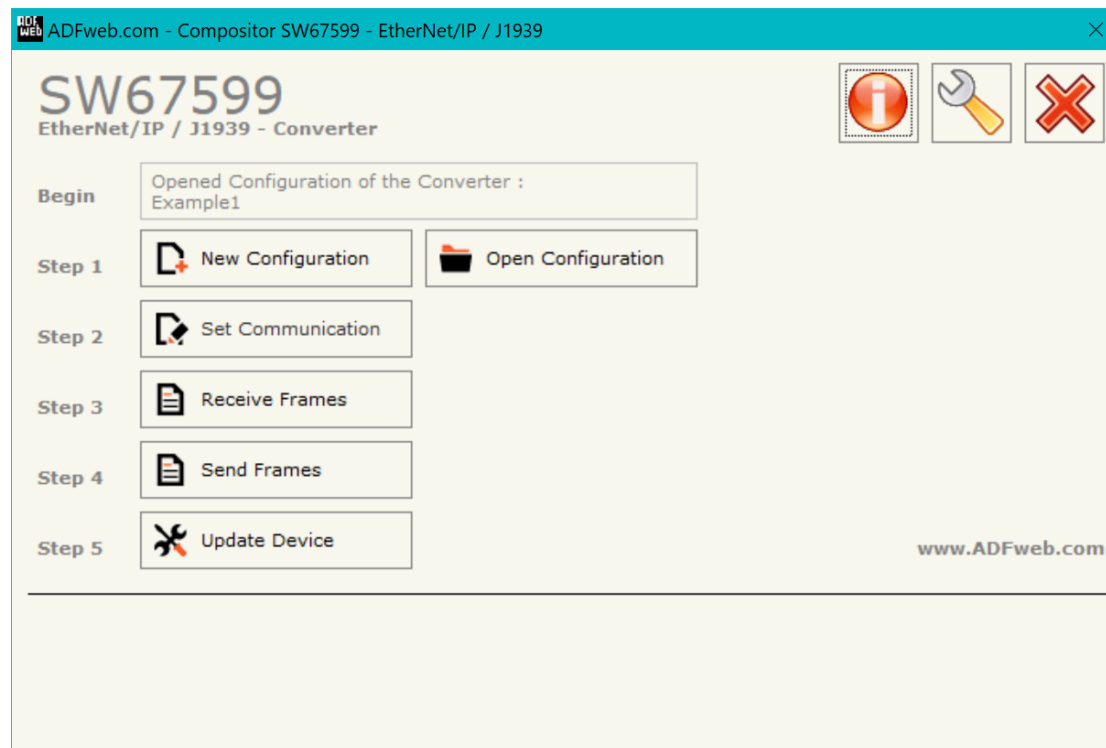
ADFweb.com - Compositor SW67599 - EtherNet/IP / J1939

SW67599
EtherNet/IP / J1939 - Converter

Begin
Opened Configuration of the Converter :
Example1

Step 1
New Configuration
Open Configuration

Step 2
Set Communication

Step 3
Receive Frames

Step 4
Send Frames

Step 5
Update Device

www.ADFweb.com